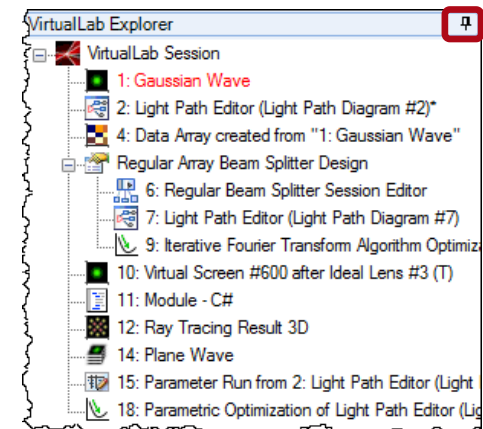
VirtualLab Explorer

VirtualLab Session
1: Gaussian Wave
2: Light Path Editor (Light Path Diagram #2)*
4: Data Array created from "1: Gaussian Wave"
Regular Array Beam Splitter Design
6: Regular Beam Splitter Session Editor
7: Light Path Editor (Light Path Diagram #7)
9: Iterative Fourier Transform Algorithm Optimiz
10: Virtual Screen #600 after Ideal Lens #3 (T)
11: Module - C#
12: Ray Tracing Result 3D
14: Plane Wave
15: Parameter Run from 2: Light Path Editor (Light
18: Parametric Optimization of Light Path Editor (Lig